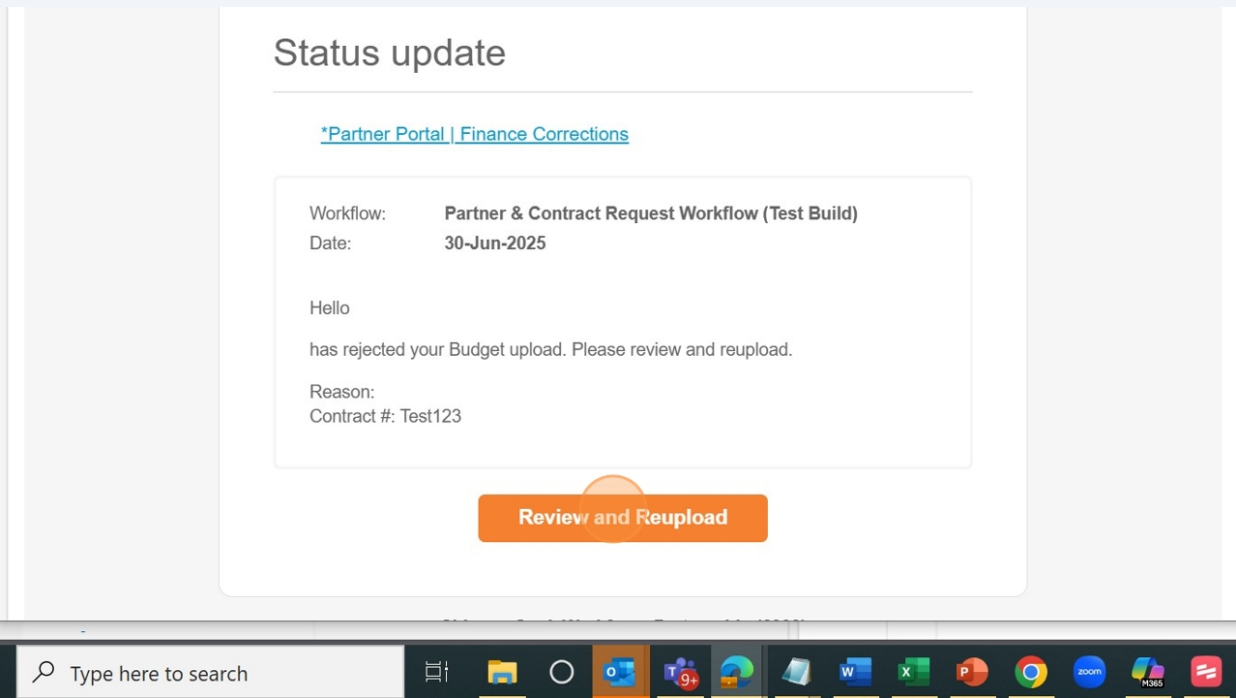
Status update

*Partner Portal | Finance Corrections

Workflow: Partner & Contract Request Workflow (Test Build)
Date: 30-Jun-2025

Hello

has rejected your Budget upload. Please review and reupload.

Reason:
Contract #: Test123

Review and Reupload

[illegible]

Type here to search

9+

zoom

M365